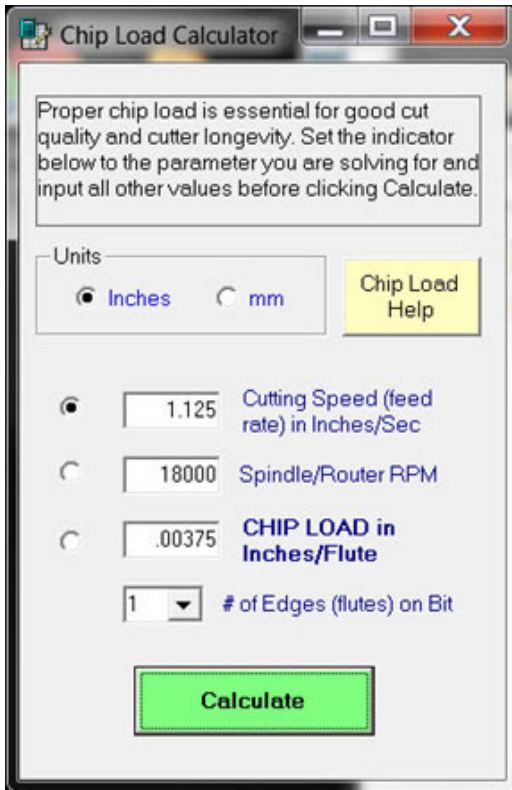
Chip Load Calculator

Proper chip load is essential for good cut quality and cutter longevity. Set the indicator below to the parameter you are solving for and input all other values before clicking Calculate.

Units

Inches

mm

Chip Load Help

1.125 Cutting Speed (feed rate) in Inches/Sec

18000 Spindle/Router RPM

.00375 CHIP LOAD in Inches/Flute

1 # of Edges (flutes) on Bit

Calculate